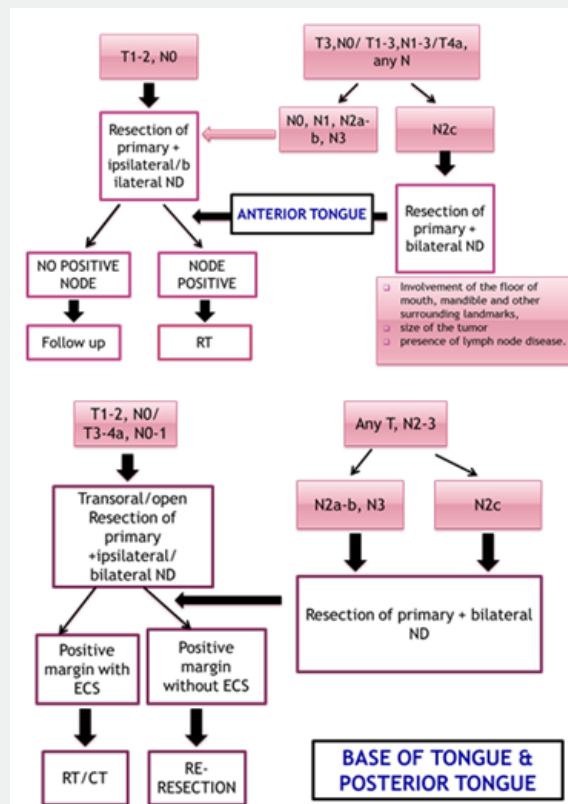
T1-2, N0

T3,N0/ T1-3,N1-3/T4a, any N

N0, N1, N2a-b, N3

N2c

Resection of primary + ipsilateral/bilateral ND

ANTERIOR TONGUE

Resection of primary + bilateral ND

NO POSITIVE NODE

NODE POSITIVE

Involvement of the floor of mouth, mandible and other surrounding landmarks,
size of the tumor
presence of lymph node disease.

Follow up

RT

T1-2, N0/ T3-4a, N0-1

Any T, N2-3

Transoral/open Resection of primary +ipsilateral/ bilateral ND

N2a-b, N3

N2c

Resection of primary + bilateral ND

Positive margin with ECS

Positive margin without ECS

RT/CT

RE-RESECTION

BASE OF TONGUE & POSTERIOR TONGUE